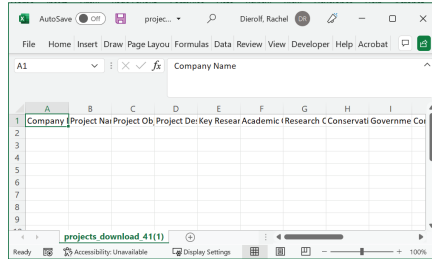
AutoSave Off projec... Dierolf, Rachel DR

File Home Insert Draw Page Layou Formulas Data Review View Developer Help Acrobat

A1 $f_x$ Company Name

| | A | B | C | D | E | F | G | H | I |
|---|---|---|---|---|---|---|---|---|---|
| 1 | Company I | Project Nai | Project Ob | Project De | Key Resear | Academic I | Research C | Conservati | Governme Co |
| 2 | | | | | | | | | |
| 3 | | | | | | | | | |
| 4 | | | | | | | | | |
| 5 | | | | | | | | | |
| 6 | | | | | | | | | |
| 7 | | | | | | | | | |
| 8 | | | | | | | | | |
| 9 | | | | | | | | | |

projects_download_41(1)

Ready Accessibility: Unavailable Display Settings 100%